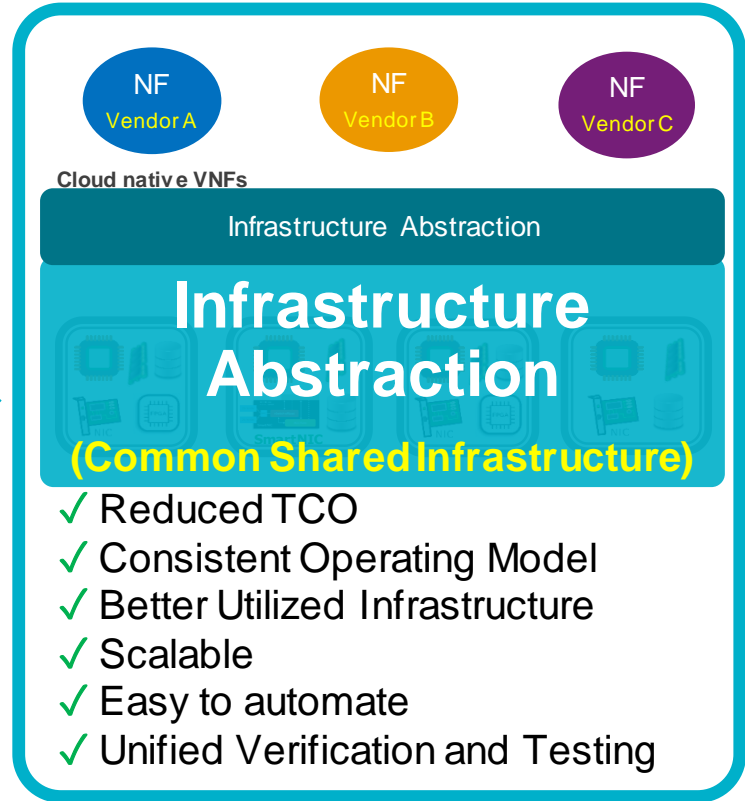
NF
Vendor A

NF
Vendor B

NF
Vendor C

Cloud native VNFs

Infrastructure Abstraction

Infrastructure Abstraction
(Common Shared Infrastructure)

✓ Reduced TCO
✓ Consistent Operating Model
✓ Better Utilized Infrastructure
✓ Scalable
✓ Easy to automate
✓ Unified Verification and Testing